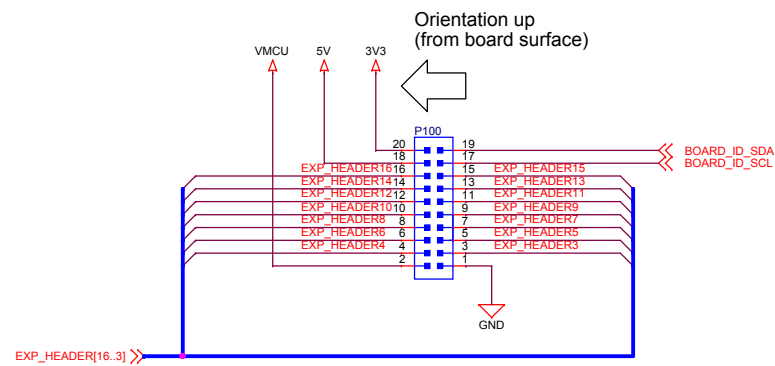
Orientation up
(from board surface)

VMCU
5V
3V3

P100

20 19
18 17
EXP_HEADER16 16 15 EXP_HEADER15
EXP_HEADER14 14 13 EXP_HEADER13
EXP_HEADER12 12 11 EXP_HEADER11
EXP_HEADER10 10 9 EXP_HEADER9
EXP_HEADER8 8 7 EXP_HEADER7
EXP_HEADER6 6 5 EXP_HEADER5
EXP_HEADER4 4 3 EXP_HEADER3
2 1

BOARD_ID_SDA
BOARD_ID_SCL

GND

EXP_HEADER[16..3]